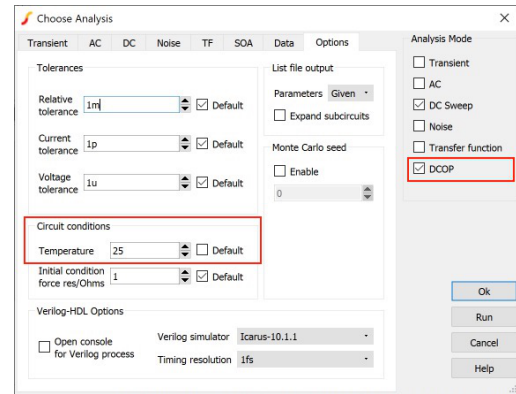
Choose Analysis

Transient | AC | DC | Noise | TF | SOA | Data | Options

Tolerances

Relative tolerance 1m Default

Current tolerance 1p Default

Voltage tolerance 1u Default

Circuit conditions

Temperature 25 Default

Initial condition force res/Ohms 1 Default

List file output

Parameters Given

Expand subcircuits

Monte Carlo seed

Enable

0

Verilog-HDL Options

Open console for Verilog process

Verilog simulator Icarus-10.1.1

Timing resolution 1fs

Analysis Mode

Transient

AC

DC Sweep

Noise

Transfer function

DCOP

Ok

Run

Cancel

Help